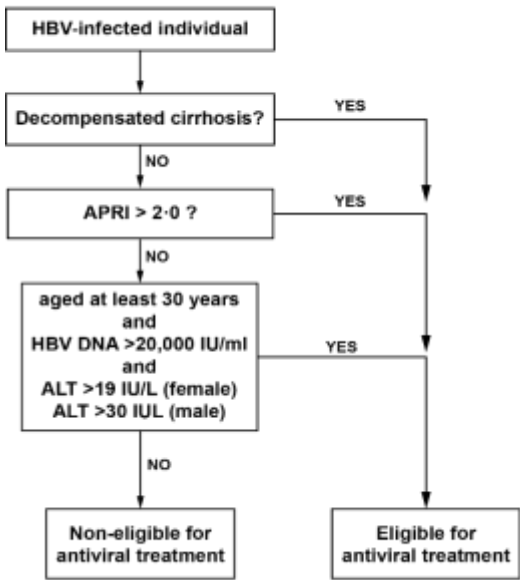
HBV-infected individual

Decompensated cirrhosis?

YES

NO

APRI > 2·0 ?

YES

NO

aged at least 30 years
and
HBV DNA >20,000 IU/ml
and
ALT >19 IU/L (female)
ALT >30 IUL (male)

YES

NO

Non-eligible for antiviral treatment

Eligible for antiviral treatment